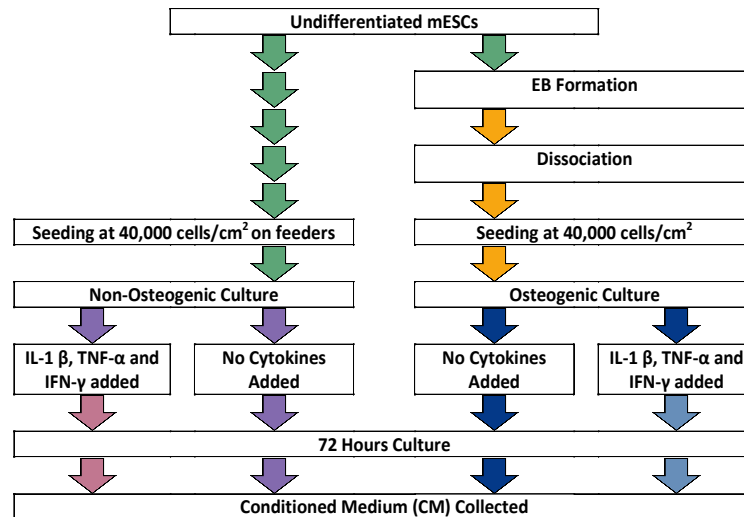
Undifferentiated mESCs

EB Formation

Dissociation

Seeding at 40,000 cells/cm$^2$ on feeders

Seeding at 40,000 cells/cm$^2$

Non-Osteogenic Culture

Osteogenic Culture

IL-1 β, TNF-α and IFN-γ added

No Cytokines Added

No Cytokines Added

IL-1 β, TNF-α and IFN-γ added

72 Hours Culture

Conditioned Medium (CM) Collected